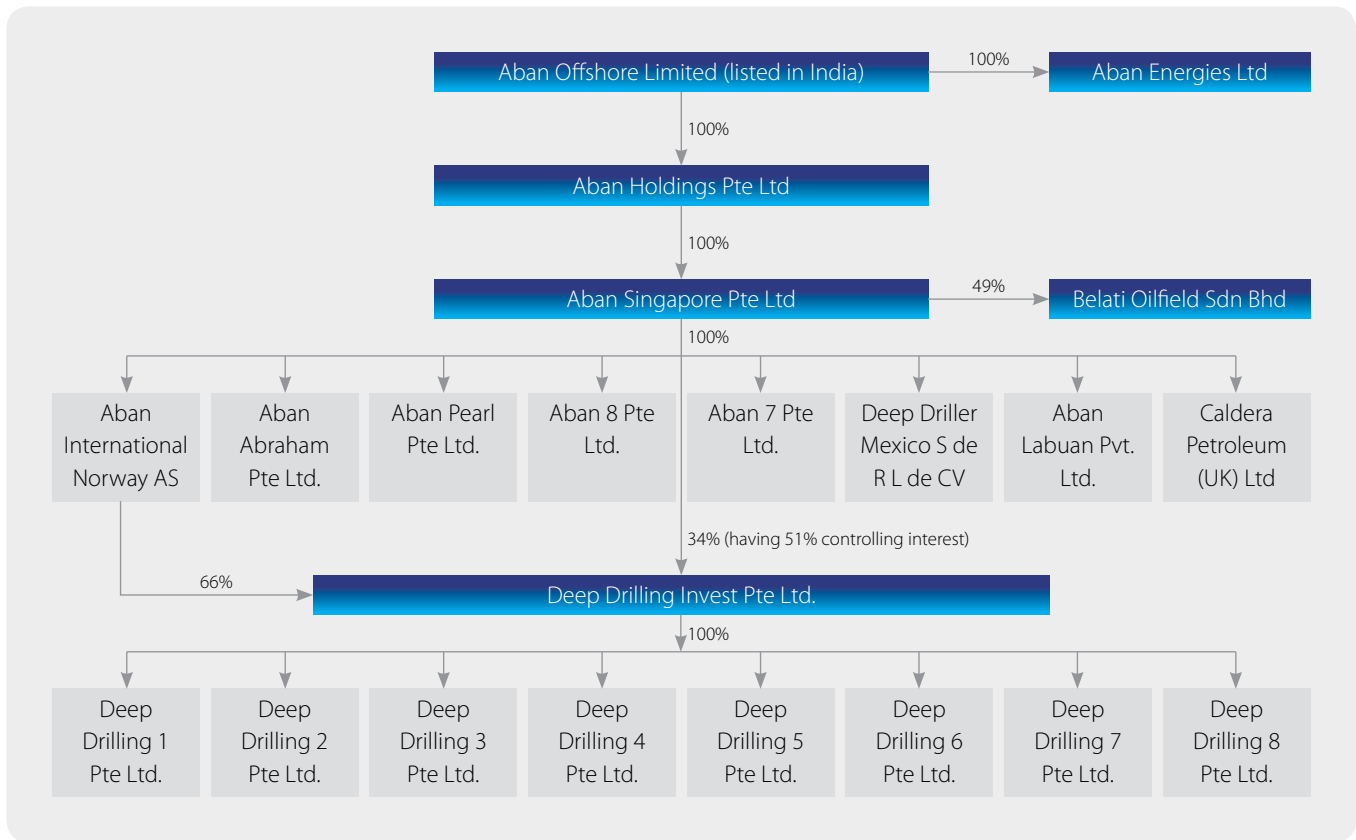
Aban Offshore Limited (listed in India)

100%

Aban Energies Ltd

100%

Aban Holdings Pte Ltd

100%

Aban Singapore Pte Ltd

49%

Belati Oilfield Sdn Bhd

100%

Aban International Norway AS

Aban Abraham Pte Ltd.

Aban Pearl Pte Ltd.

Aban 8 Pte Ltd.

Aban 7 Pte Ltd.

Deep Driller Mexico S de R L de CV

Aban Labuan Pvt. Ltd.

Caldera Petroleum (UK) Ltd

34% (having 51% controlling interest)

66%

Deep Drilling Invest Pte Ltd.

100%

Deep Drilling 1 Pte Ltd.

Deep Drilling 2 Pte Ltd.

Deep Drilling 3 Pte Ltd.

Deep Drilling 4 Pte Ltd.

Deep Drilling 5 Pte Ltd.

Deep Drilling 6 Pte Ltd.

Deep Drilling 7 Pte Ltd.

Deep Drilling 8 Pte Ltd.